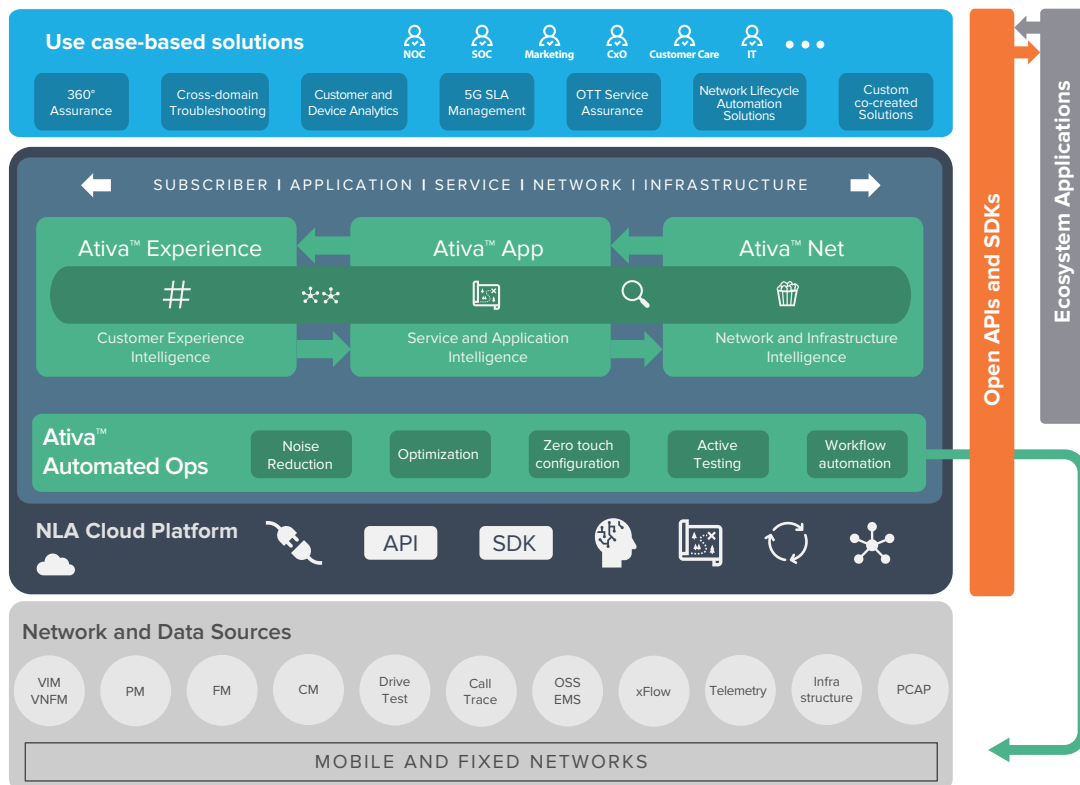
Use case-based solutions

NOC SOC Marketing CxO Customer Care IT • • •

360° Assurance

Cross-domain Troubleshooting

Customer and Device Analytics

5G SLA Management

OTT Service Assurance

Network Lifecycle Automation Solutions

Custom co-created Solutions

SUBSCRIBER | APPLICATION | SERVICE | NETWORK | INFRASTRUCTURE

Ativa™ Experience

Ativa™ App

Ativa™ Net

#

Customer Experience Intelligence

Service and Application Intelligence

Network and Infrastructure Intelligence

Ativa™ Automated Ops

Noise Reduction

Optimization

Zero touch configuration

Active Testing

Workflow automation

NLA Cloud Platform

API

SDK

Open APIs and SDKs

Ecosystem Applications

Network and Data Sources

VIM VNFM

PM

FM

CM

Drive Test

Call Trace

OSS EMS

xFlow

Telemetry

Infra structure

PCAP

MOBILE AND FIXED NETWORKS